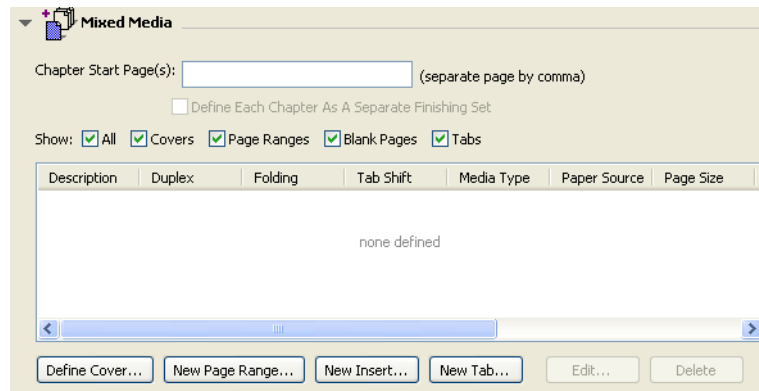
Mixed Media

Chapter Start Page(s): (separate page by comma)

Define Each Chapter As A Separate Finishing Set

Show: All Covers Page Ranges Blank Pages Tabs

| Description | Duplex | Folding | Tab Shift | Media Type | Paper Source | Page Size |
|---|---|---|---|---|---|---|

none defined

Define Cover... New Page Range... New Insert... New Tab... Edit... Delete